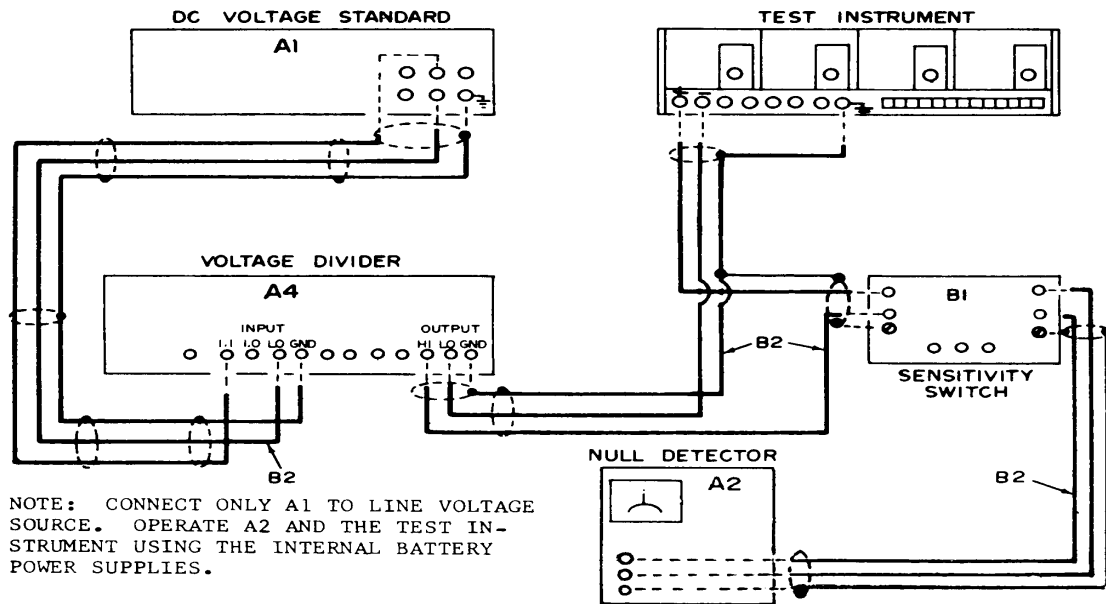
DC VOLTAGE STANDARD

A1

TEST INSTRUMENT

VOLTAGE DIVIDER

A4

INPUT

1.1 1.0 LO GND

OUTPUT

HI LO GND

B1

SENSITIVITY SWITCH

B2

B2

B2

NULL DETECTOR

A2

NOTE: CONNECT ONLY A1 TO LINE VOLTAGE SOURCE. OPERATE A2 AND THE TEST INSTRUMENT USING THE INTERNAL BATTERY POWER SUPPLIES.